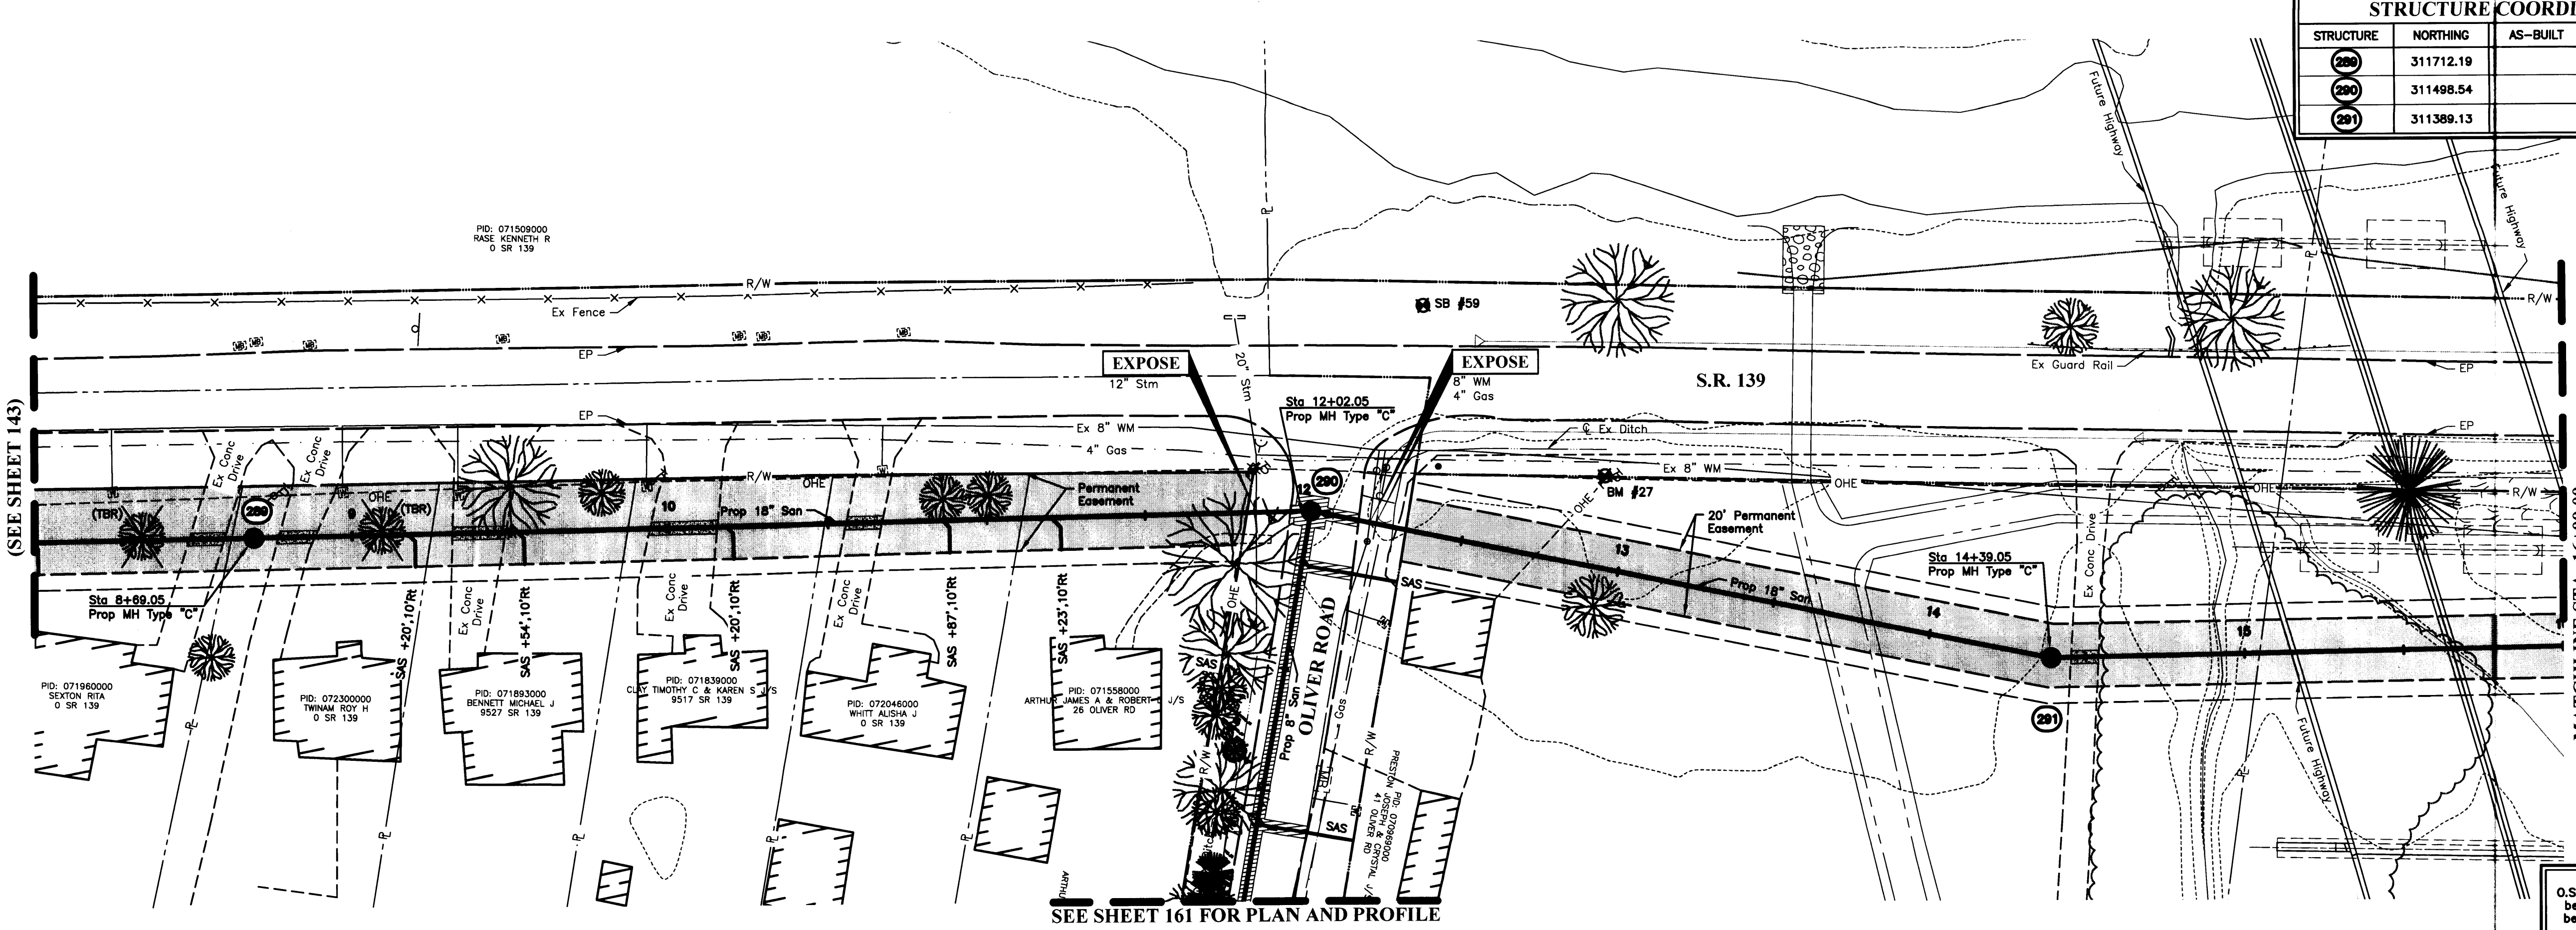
| STRUCTURE | NORTHING | AS-BUILT |
|---|---|---|
| 289 | 311712.19 | |
| 290 | 311498.54 | |
| 291 | 311389.13 | |

STRUCTURE COORDI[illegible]

(SEE SHEET 143)

PID: 071509000
RASE KENNETH R
0 SR 139

R/W

Ex Fence

EP

EXPOSE
12" Stm

20" Stm

EXPOSE
8" WM
4" Gas

SB #59

S.R. 139

Ex Guard Rail

EP

Sta 12+02.05
Prop MH Type "C"

Ex 8" WM

4" Gas

℄ Ex Ditch

Ex 8" WM

BM #27

OHE

R/W

Future Highway

Future Highway

Future Highway

Ex Conc Drive

Ex Conc Drive

OHE

(TBR)

(TBR)

289

9

10

Prop 18" San

Permanent Easement

12

290

13

20' Permanent Easement

Prop 18" San

14

15

Sta 14+39.05
Prop MH Type "C"

Ex Conc Drive

Sta 8+69.05
Prop MH Type "C"

SAS +20',10'Rt

SAS +54',10'Rt

SAS +20',10'Rt

SAS +87',10'Rt

SAS +23',10'Rt

Ex Conc Drive

Ex Conc Drive

Ex Conc Drive

SAS

SAS

SAS

SAS

OHE

OLIVER ROAD

Prop 8" San

Gas

R/W

R/W

291

PID: 071960000
SEXTON RITA
0 SR 139

PID: 072300000
TWINAM ROY H
0 SR 139

PID: 071893000
BENNETT MICHAEL J
9527 SR 139

PID: 071839000
CLAY TIMOTHY C & KAREN S J/S
9517 SR 139

PID: 072046000
WHITT ALISHA J
0 SR 139

PID: 071558000
ARTHUR JAMES A & ROBERT C J/S
26 OLIVER RD

PID: 070969000
PRESTON JOSEPH & CRYSTAL J/S
41 OLIVER RD

ARTHUR

SEE SHEET 161 FOR PLAN AND PROFILE

O.S
be
be